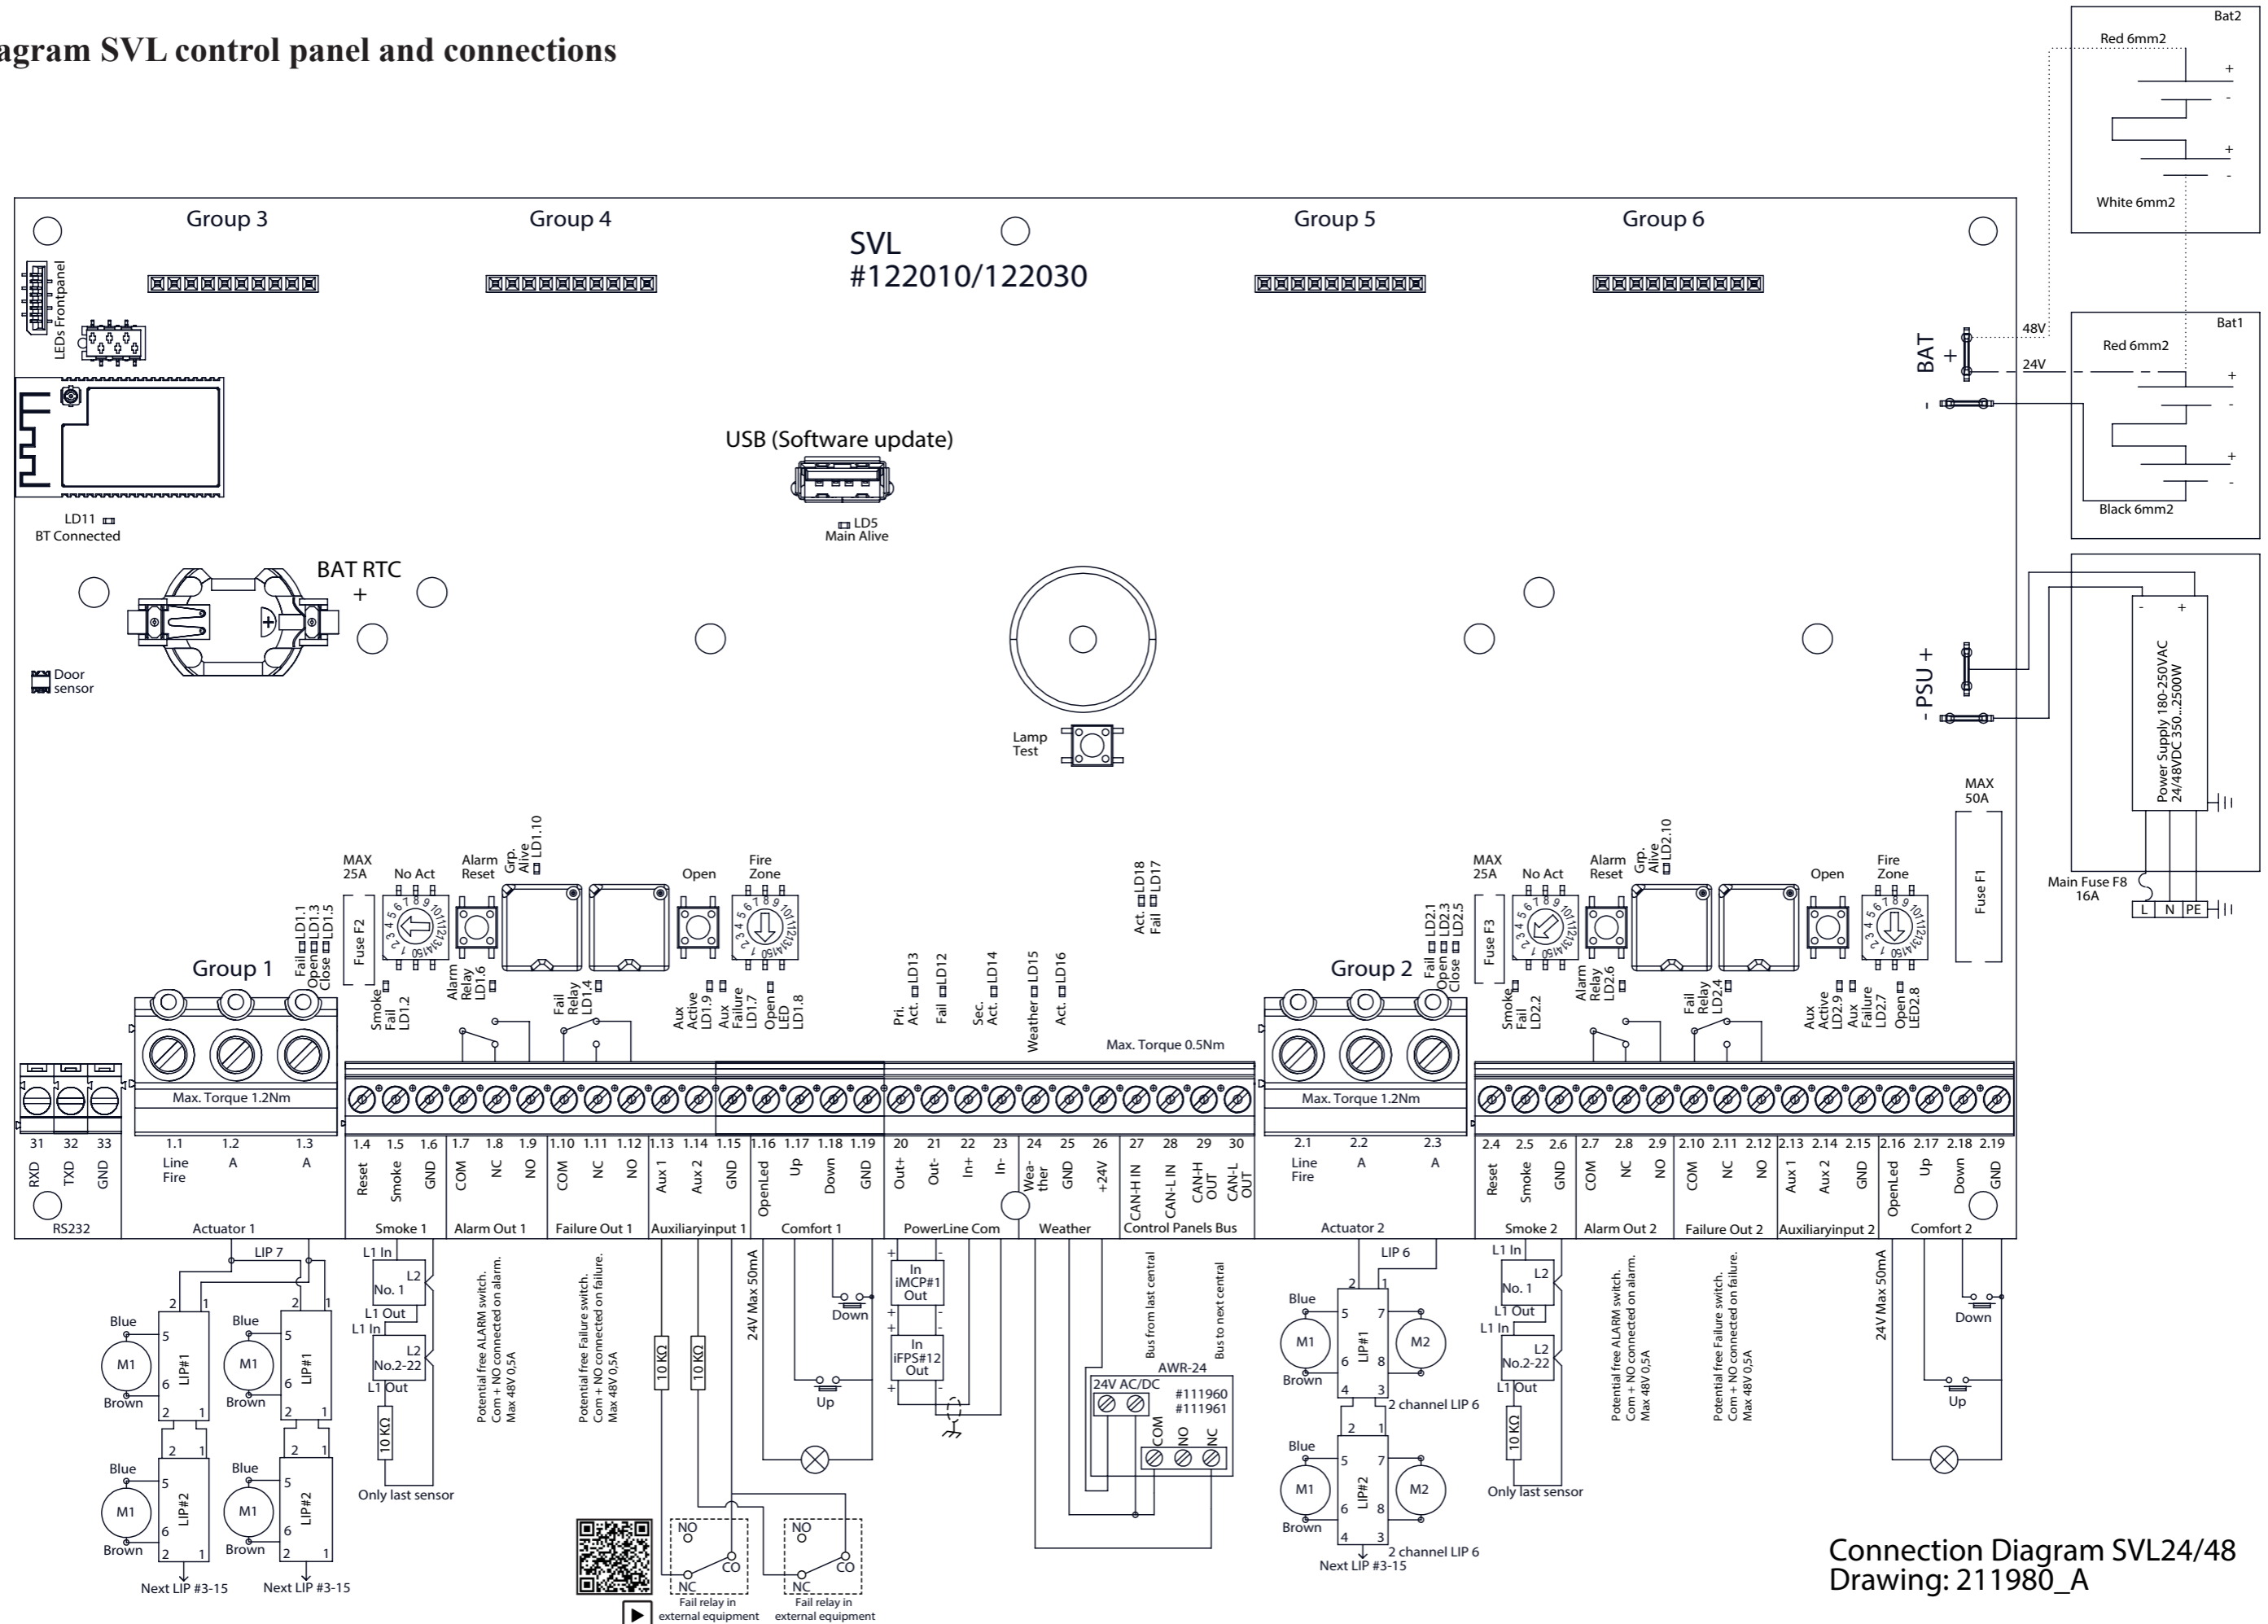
agram SVL control panel and connections

Bat2
Red 6mm2
White 6mm2
Bat1
Red 6mm2
Black 6mm2
48V
24V
BAT +
-
PSU +
-
Power Supply 180-250VAC 24/48VDC 350...2500W
Main Fuse F8 16A
L N PE
MAX 50A
Fuse F1

Group 3
Group 4
SVL
#122010/122030
Group 5
Group 6
LEDs Frontpanel
LD11
BT Connected
USB (Software update)
LD5
Main Alive
BAT RTC
+
Door sensor
Lamp Test

Group 1
MAX 25A
Fuse F2
Fail LD1.1
Open LD1.3
Close LD1.5
No Act
Alarm Reset
Grp. Alive LD1.10
Open
Fire Zone
Smoke Fail LD1.2
Alarm Relay LD1.6
Fail Relay LD1.4
Aux Active LD1.9
Aux Failure LD1.7
Open LED LD1.8
Pri. Act. LD13
Fail LD12
Sec. Act. LD14
Weather LD15
Act. LD16
Act. LD18
Fail LD17
Max. Torque 0.5Nm
Max. Torque 1.2Nm

Group 2
MAX 25A
Fuse F3
Fail LD2.1
Open LD2.3
Close LD2.5
No Act
Alarm Reset
Grp. Alive LD2.10
Open
Fire Zone
Smoke Fail LD2.2
Alarm Relay LD2.6
Fail Relay LD2.4
Aux Active LD2.9
Aux Failure LD2.7
Open LED2.8
Max. Torque 1.2Nm

| 31 | 32 | 33 | 1.1 | 1.2 | 1.3 | 1.4 | 1.5 | 1.6 | 1.7 | 1.8 | 1.9 | 1.10 | 1.11 | 1.12 | 1.13 | 1.14 | 1.15 | 1.16 | 1.17 | 1.18 | 1.19 | 20 | 21 | 22 | 23 | 24 | 25 | 26 | 27 | 28 | 29 | 30 |
|---|---|---|---|---|---|---|---|---|---|---|---|---|---|---|---|---|---|---|---|---|---|---|---|---|---|---|---|---|---|---|---|---|
| RXD | TXD | GND | Line Fire | A | A | Reset | Smoke | GND | COM | NC | NO | COM | NC | NO | Aux 1 | Aux 2 | GND | OpenLed | Up | Down | GND | Out+ | Out- | In+ | In- | Weather | GND | +24V | CAN-H IN | CAN-L IN | CAN-H OUT | CAN-L OUT |

RS232 | Actuator 1 | Smoke 1 | Alarm Out 1 | Failure Out 1 | Auxiliaryinput 1 | Comfort 1 | PowerLine Com | Weather | Control Panels Bus

| 2.1 | 2.2 | 2.3 | 2.4 | 2.5 | 2.6 | 2.7 | 2.8 | 2.9 | 2.10 | 2.11 | 2.12 | 2.13 | 2.14 | 2.15 | 2.16 | 2.17 | 2.18 | 2.19 |
|---|---|---|---|---|---|---|---|---|---|---|---|---|---|---|---|---|---|---|
| Line Fire | A | A | Reset | Smoke | GND | COM | NC | NO | COM | NC | NO | Aux 1 | Aux 2 | GND | OpenLed | Up | Down | GND |

Actuator 2 | Smoke 2 | Alarm Out 2 | Failure Out 2 | Auxiliaryinput 2 | Comfort 2

LIP 7
Blue M1 Brown LIP#1 5 6 2 1
Blue M1 Brown LIP#2 5 6 2 1
Next LIP #3-15
Next LIP #3-15
L1 In L2 No. 1 L1 Out
L1 In L2 No.2-22 L1 Out
10 KΩ
Only last sensor
Potential free ALARM switch. Com + NO connected on alarm. Max 48V 0,5A
Potential free Failure switch. Com + NO connected on failure. Max 48V 0,5A
10 KΩ
10 KΩ
NO NC CO Fail relay in external equipment
NO NC CO Fail relay in external equipment
24V Max 50mA
Down
Up
In iMCP#1 Out
In iFPS#12 Out
Bus from last central
Bus to next central
AWR-24
24V AC/DC
#111960
#111961
COM NO NC

LIP 6
Blue M1 Brown LIP#1 M2 5 6 4 7 8 3
2 channel LIP 6
Blue M1 Brown LIP#2 M2
2 channel LIP 6
Next LIP #3-15
L1 In L2 No. 1 L1 Out
L1 In L2 No.2-22 L1 Out
10 KΩ
Only last sensor
Potential free ALARM switch. Com + NO connected on alarm. Max 48V 0,5A
Potential free Failure switch. Com + NO connected on failure. Max 48V 0,5A
24V Max 50mA
Down
Up

Connection Diagram SVL24/48
Drawing: 211980_A